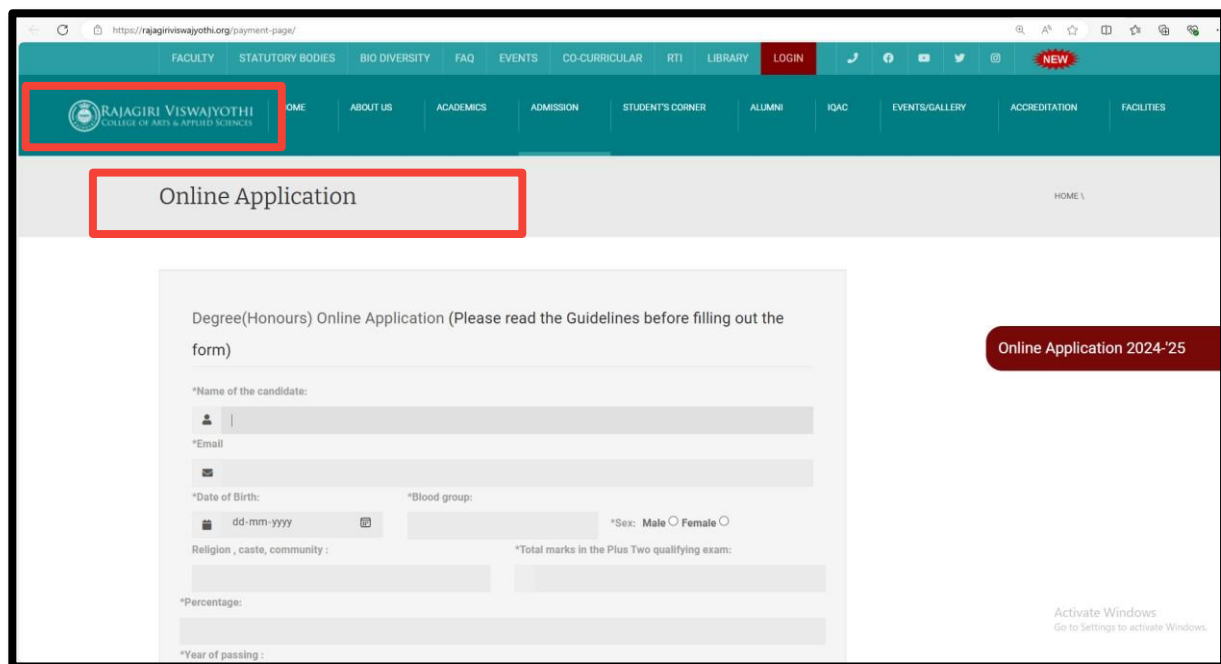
https://rajagiriviswajyothi.org/payment-page/

FACULTY STATUTORY BODIES BIO DIVERSITY FAQ EVENTS CO-CURRICULAR RTI LIBRARY LOGIN NEW

RAJAGIRI VISWAJYOTHI
COLLEGE OF ARTS & APPLIED SCIENCES

HOME ABOUT US ACADEMICS ADMISSION STUDENT'S CORNER ALUMNI IQAC EVENTS/GALLERY ACCREDITATION FACILITIES

Online Application

HOME \

Degree(Honours) Online Application (Please read the Guidelines before filling out the form)

Online Application 2024-'25

*Name of the candidate:

*Email

*Date of Birth:

dd-mm-yyyy

*Blood group:

*Sex: Male Female

Religion , caste, community :

*Total marks in the Plus Two qualifying exam:

*Percentage:

*Year of passing :

Activate Windows
Go to Settings to activate Windows.